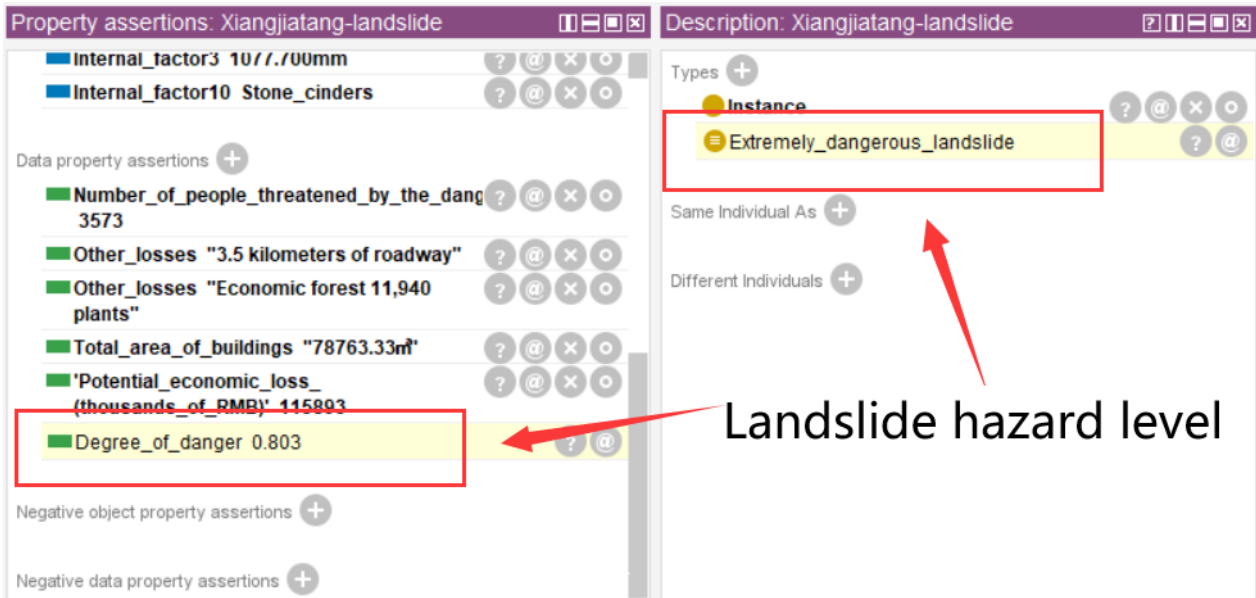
Property assertions: Xiangjiatang-landslide

Internal_factor3 1077.700mm

Internal_factor10 Stone_cinders

Data property assertions

Number_of_people_threatened_by_the_dang 3573

Other_losses "3.5 kilometers of roadway"

Other_losses "Economic forest 11,940 plants"

Total_area_of_buildings "78763.33m²"

'Potential_economic_loss_(thousands_of_RMB)' 115893

Degree_of_danger 0.803

Negative object property assertions

Negative data property assertions

Description: Xiangjiatang-landslide

Types

Instance

Extremely_dangerous_landslide

Same Individual As

Different Individuals

Landslide hazard level